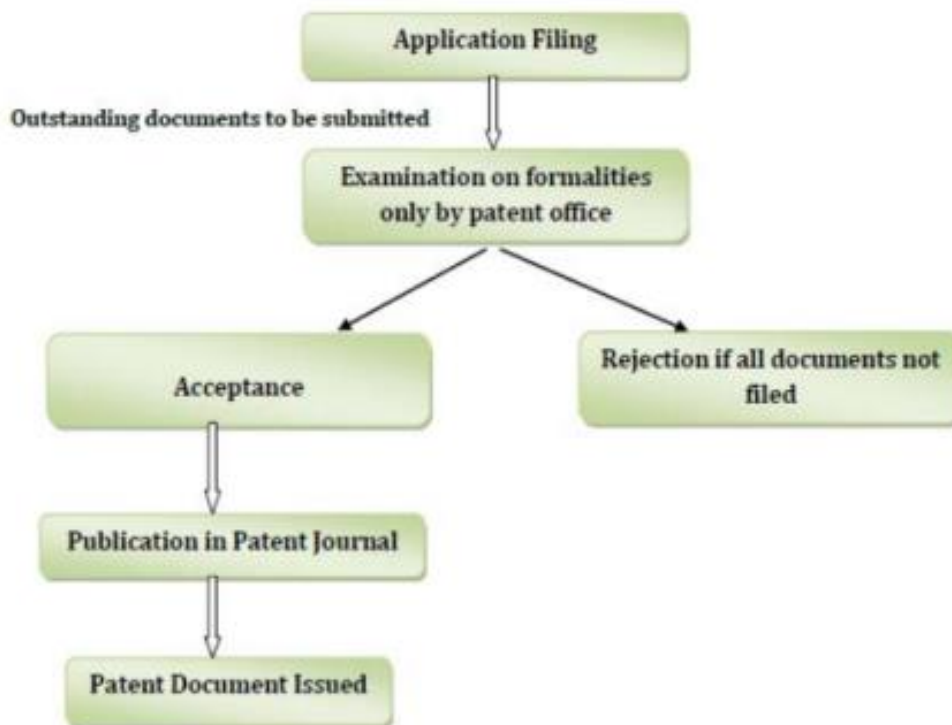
Application Filing

Outstanding documents to be submitted

Examination on formalities only by patent office

Acceptance

Rejection if all documents not filed

Publication in Patent Journal

Patent Document Issued